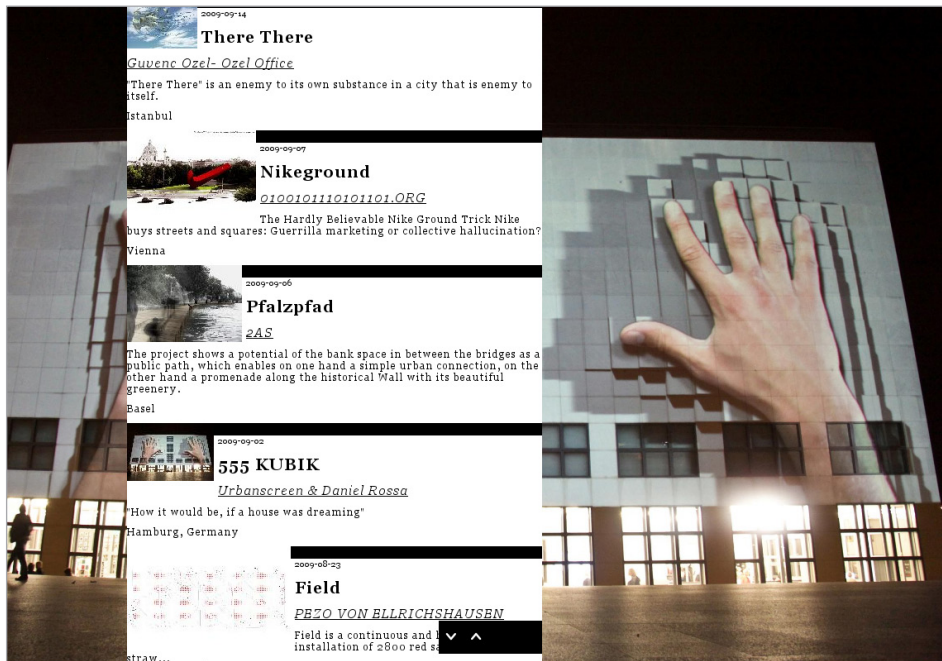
2009-09-14

There There

Guvenc Ozel- Ozel Office

"There There" is an enemy to its own substance in a city that is enemy to itself.

Istanbul

2009-09-07

Nikeground

0100101110101101.ORG

The Hardly Believable Nike Ground Trick Nike buys streets and squares: Guerrilla marketing or collective hallucination?

Vienna

2009-09-06

Pfalzpfad

2AS

The project shows a potential of the bank space in between the bridges as a public path, which enables on one hand a simple urban connection, on the other hand a promenade along the historical Wall with its beautiful greenery.

Basel

2009-09-02

555 KUBIK

Urbanscreen & Daniel Rossa

"How it would be, if a house was dreaming"

Hamburg, Germany

2009-08-23

Field

PEZO VON BLLRICHSHAUSEN

Field is a continuous and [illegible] installation of 2800 red s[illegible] straw...